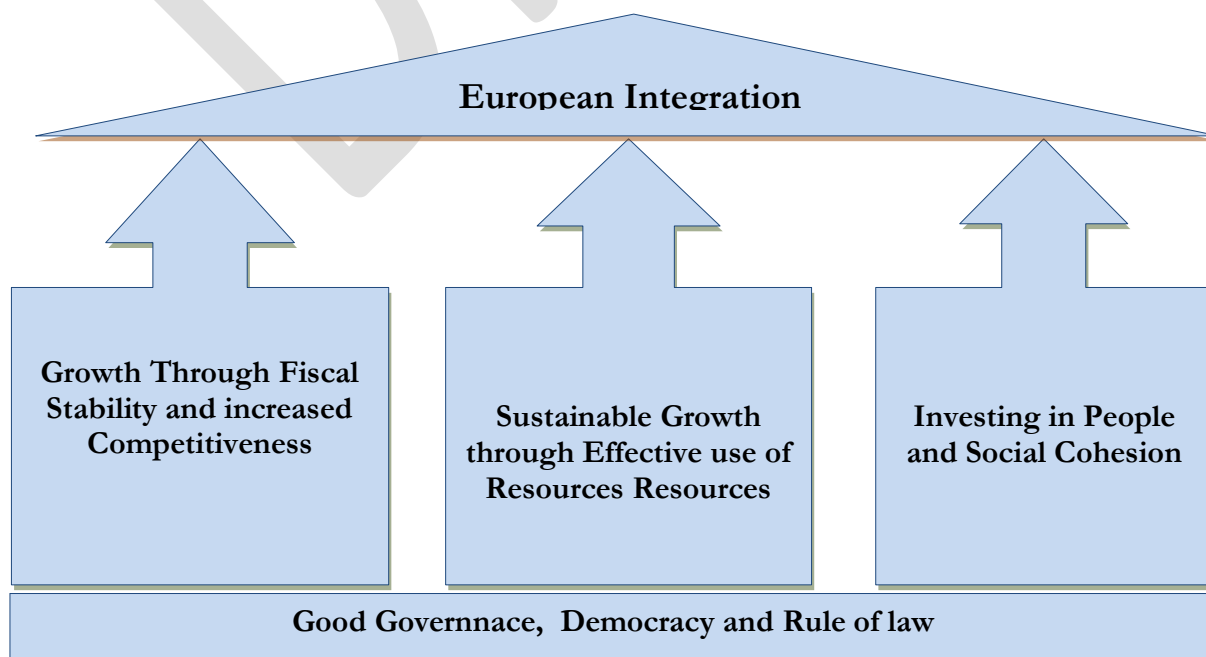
European Integration

Growth Through Fiscal Stability and increased Competitiveness

Sustainable Growth through Effective use of Resources Resources

Investing in People and Social Cohesion

Good Governnace, Democracy and Rule of law